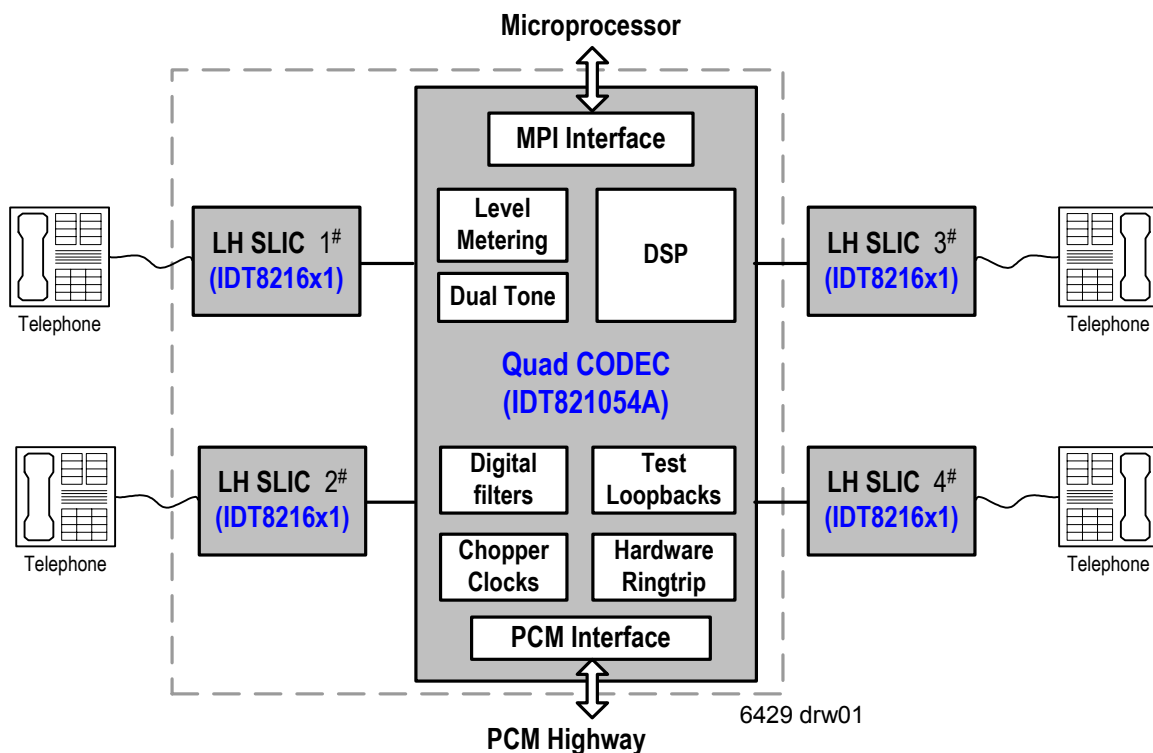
Microprocessor

MPI Interface

Telephone

LH SLIC $1^{\#}$
(IDT8216x1)

Level Metering

Dual Tone

DSP

LH SLIC $3^{\#}$
(IDT8216x1)

Telephone

Quad CODEC
(IDT821054A)

Telephone

LH SLIC $2^{\#}$
(IDT8216x1)

Digital filters

Test Loopbacks

LH SLIC $4^{\#}$
(IDT8216x1)

Telephone

Chopper Clocks

Hardware Ringtrip

PCM Interface

6429 drw01

PCM Highway